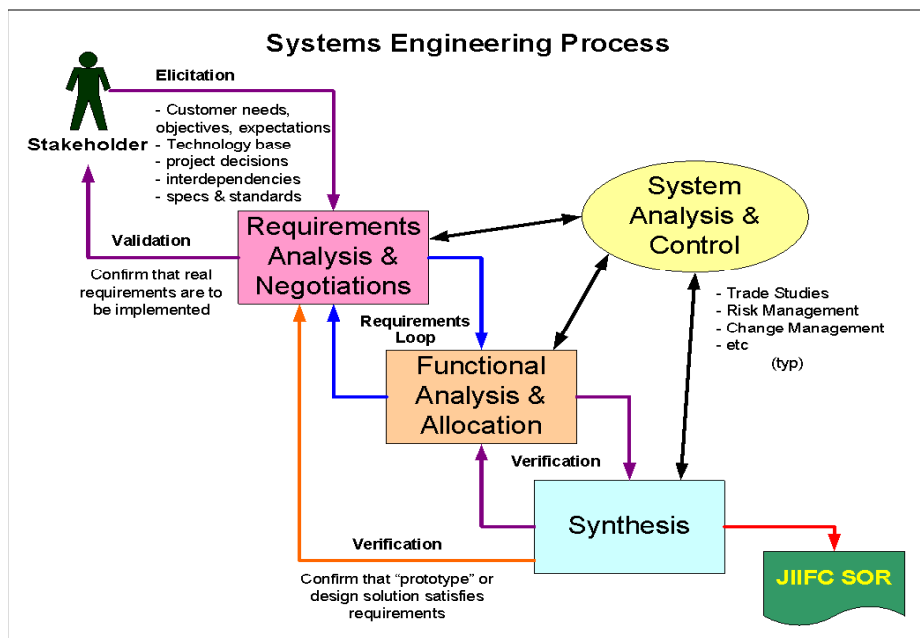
Systems Engineering Process

Stakeholder

Elicitation

- Customer needs, objectives, expectations
- Technology base
- project decisions
- interdependencies
- specs & standards

Validation

Confirm that real requirements are to be implemented

Requirements Analysis & Negotiations

System Analysis & Control

- Trade Studies
- Risk Management
- Change Management
- etc

(typ)

Requirements Loop

Functional Analysis & Allocation

Verification

Synthesis

Verification

Confirm that "prototype" or design solution satisfies requirements

JIIFC SOR